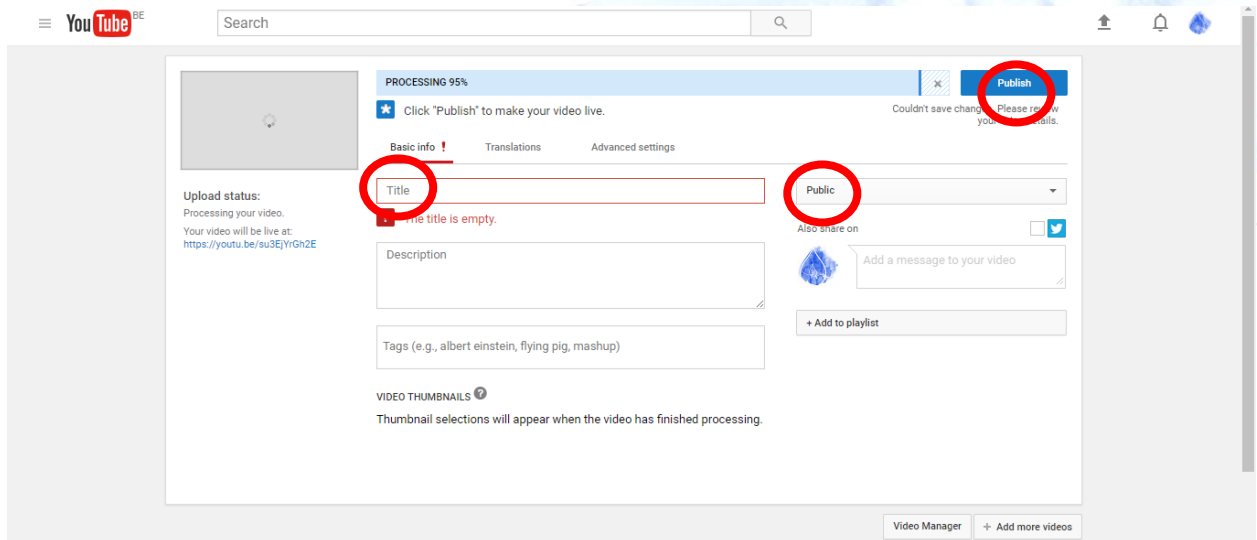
YouTube BE

Search

PROCESSING 95%

×

Publish

Click "Publish" to make your video live.

Couldn't save change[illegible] Please re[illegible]w you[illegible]tails.

Basic info !

Translations

Advanced settings

Upload status:

Processing your video.

Your video will be live at:
https://youtu.be/su3EjYrGh2E

Title

! The title is empty.

Description

Tags (e.g., albert einstein, flying pig, mashup)

VIDEO THUMBNAILS ?

Thumbnail selections will appear when the video has finished processing.

Public

Also share on

Add a message to your video

+ Add to playlist

Video Manager

+ Add more videos